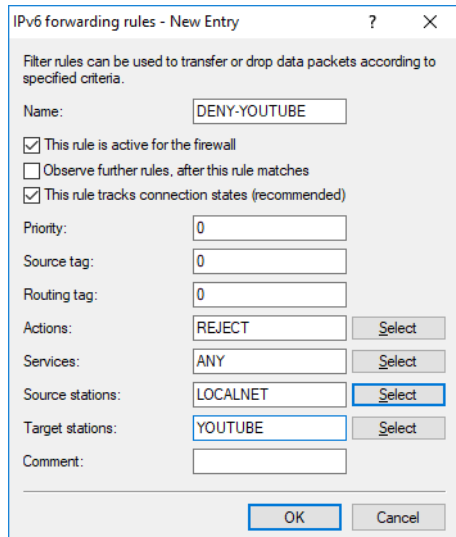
IPv6 forwarding rules - New Entry ? X

Filter rules can be used to transfer or drop data packets according to specified criteria.

Name: DENY-YOUTUBE

☑ This rule is active for the firewall
☐ Observe further rules, after this rule matches
☑ This rule tracks connection states (recommended)

Priority: 0
Source tag: 0
Routing tag: 0
Actions: REJECT Select
Services: ANY Select
Source stations: LOCALNET Select
Target stations: YOUTUBE Select
Comment:

OK Cancel